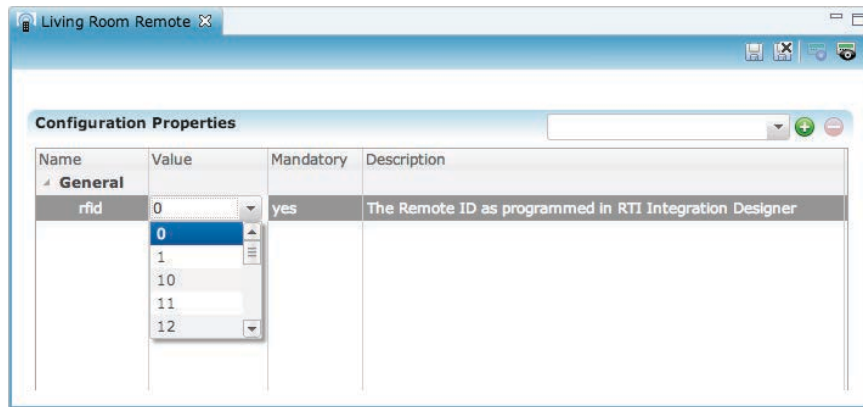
Living Room Remote

Configuration Properties

| Name | Value | Mandatory | Description |
|---|---|---|---|
| General | | | |
| rfid | 0 | yes | The Remote ID as programmed in RTI Integration Designer |

0
1
10
11
12